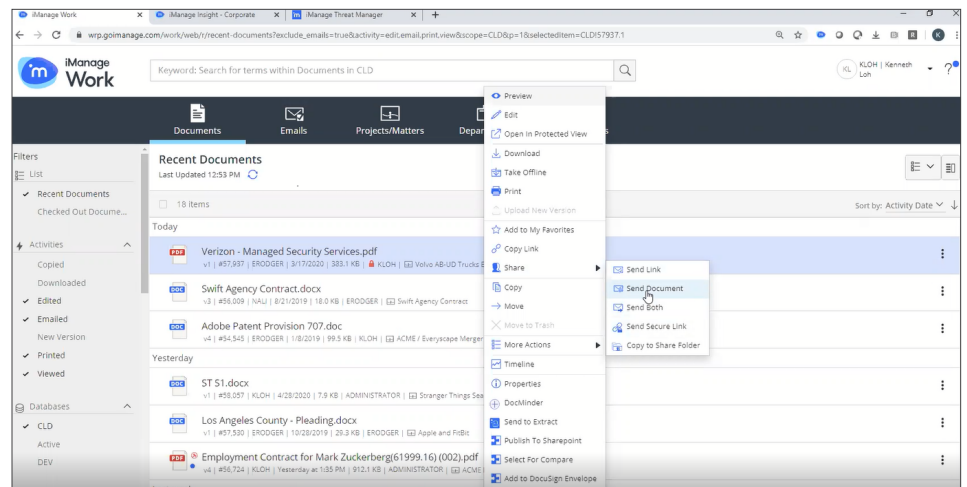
iManage Work | iManage Insight - Corporate | iManage Threat Manager

wrp.goimanage.com/work/web/r/recent-documents?exclude_emails=true&activity=edit,email,print,view&scope=CLD&p=1&selecteditem=CLD!57937.1

iManage Work

Keyword: Search for terms within Documents in CLD

KL KLOH | Kenneth Loh

Documents | Emails | Projects/Matters | Depa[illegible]

Filters
List
✓ Recent Documents
Checked Out Docume...

Activities
Copied
Downloaded
✓ Edited
✓ Emailed
New Version
✓ Printed
✓ Viewed

Databases
✓ CLD
Active
DEV

Recent Documents
Last Updated 12:53 PM

18 items

Sort by: Activity Date

Today

PDF Verizon - Managed Security Services.pdf
v1 | #57,937 | ERODGER | 3/17/2020 | 383.1 KB | KLOH | Volvo AB-UD Trucks E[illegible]

DOC Swift Agency Contract.docx
v3 | #56,009 | NALI | 8/21/2019 | 18.0 KB | ERODGER | Swift Agency Contract

DOC Adobe Patent Provision 707.doc
v4 | #54,545 | ERODGER | 1/8/2019 | 99.5 KB | KLOH | ACME / Everyscape Merger

Yesterday

DOC ST S1.docx
v1 | #58,057 | KLOH | 4/28/2020 | 7.9 KB | ADMINISTRATOR | Stranger Things Sea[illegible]

DOC Los Angeles County - Pleading.docx
v1 | #57,530 | ERODGER | 10/28/2019 | 29.3 KB | ERODGER | Apple and FitBit

PDF Employment Contract for Mark Zuckerberg(61999.16) (002).pdf
v4 | #56,724 | KLOH | Yesterday at 1:35 PM | 912.1 KB | ADMINISTRATOR | ACME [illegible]

Preview
Edit
Open in Protected View
Download
Take Offline
Print
Upload New Version
Add to My Favorites
Copy Link
Share
Copy
Move
Move to Trash
More Actions
Timeline
Properties
DocMinder
Send to Extract
Publish To Sharepoint
Select For Compare
Add to DocuSign Envelope

Send Link
Send Document
Send Both
Send Secure Link
Copy to Share Folder